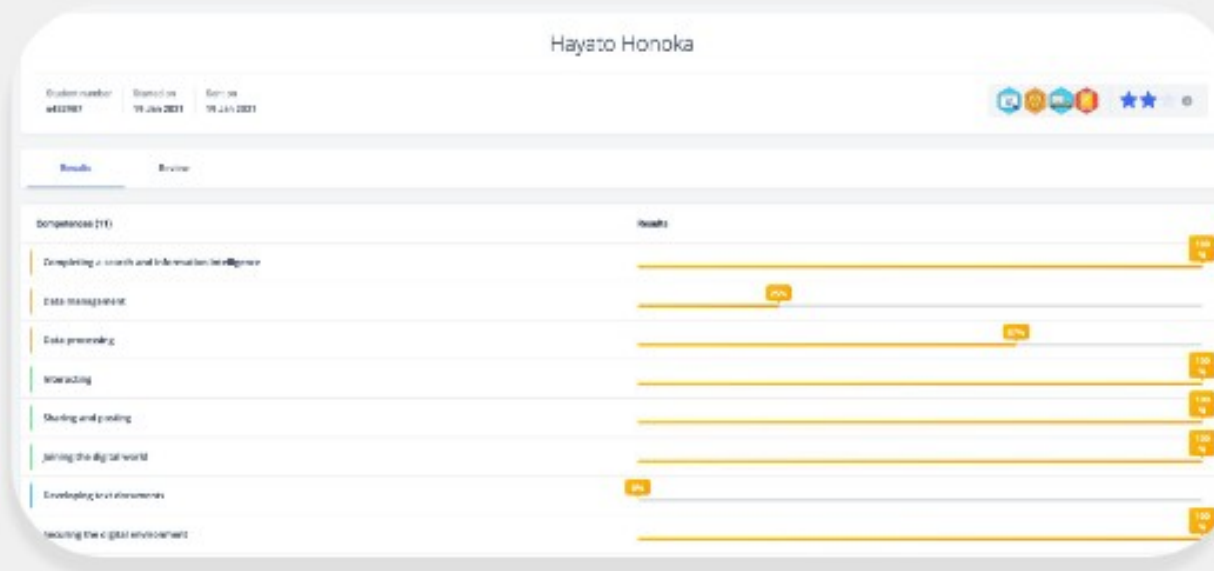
Hayato Honoka

Student number
e433901

Started on
19 Jan 2021

Sent on
19 Jan 2021

Results

Review

Competences (11)

Results

Completing a search and information intelligence

100 %

Data management

25%

Data processing

67%

Interacting

100 %

Sharing and posting

100 %

Joining the digital world

100 %

Developing text documents

0%

Securing the digital environment

100 %